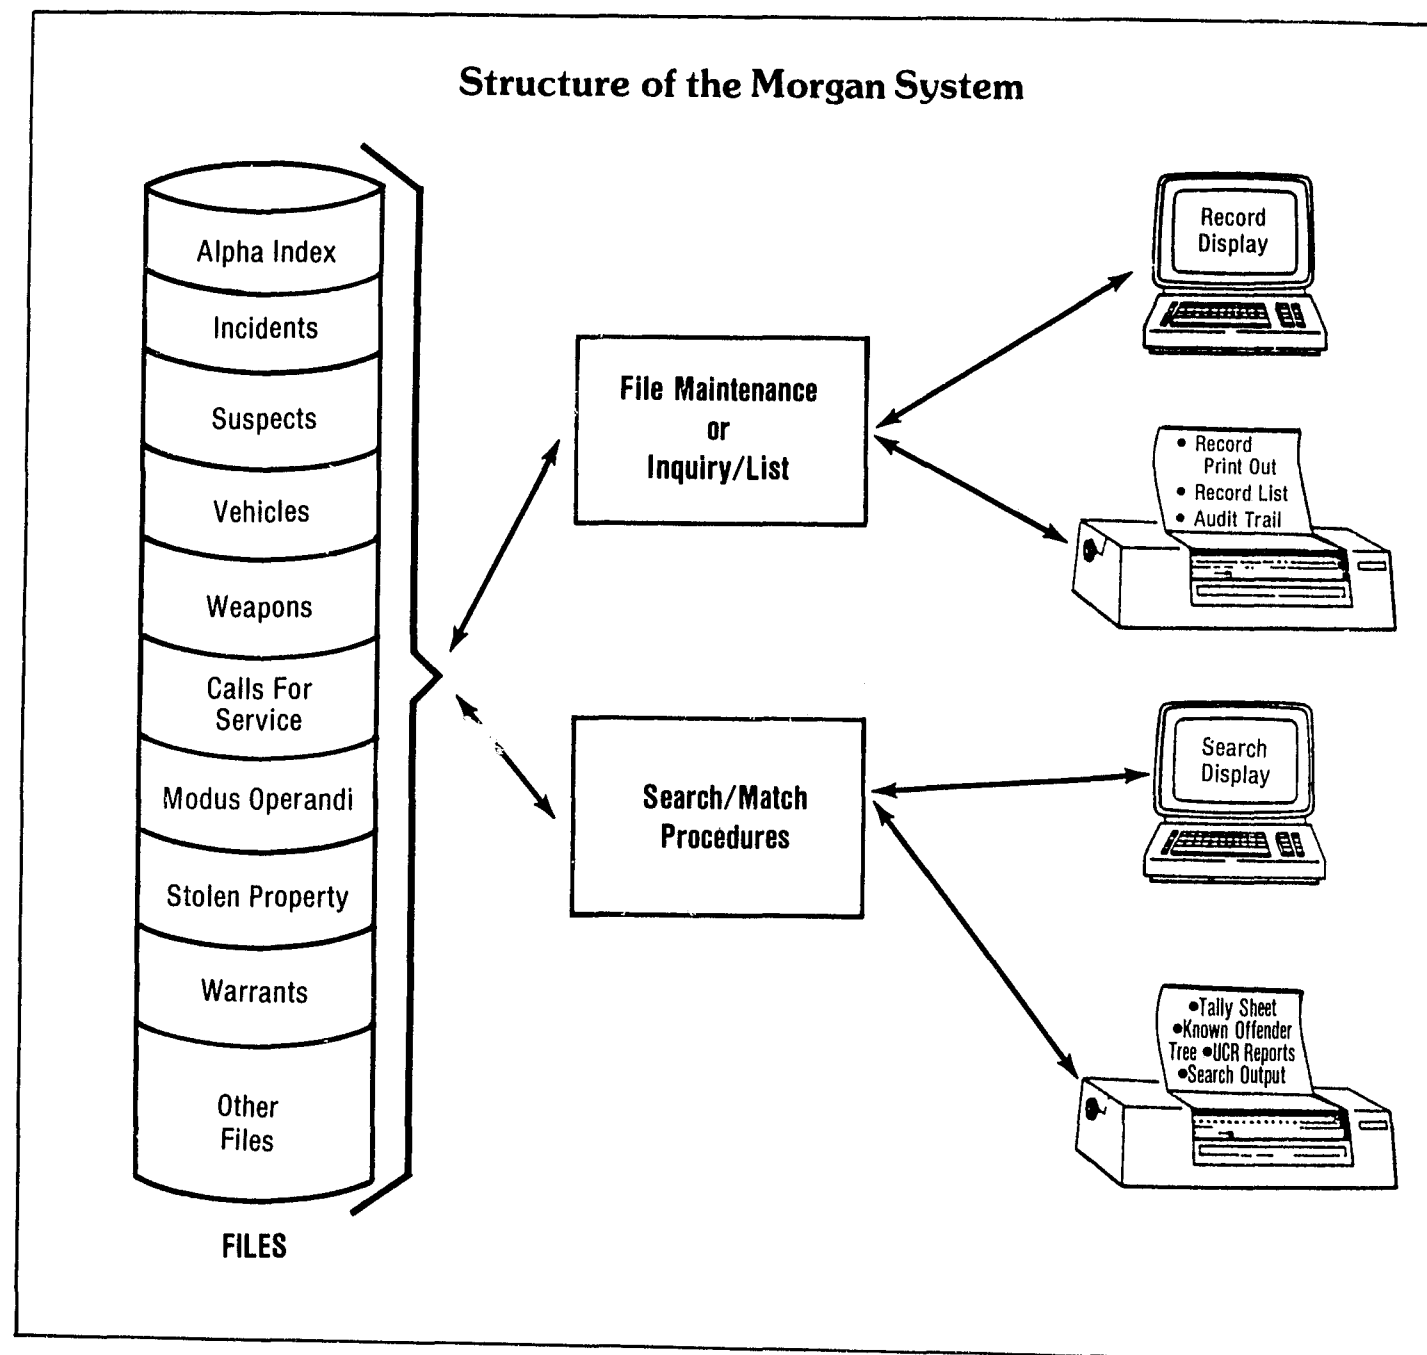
Structure of the Morgan System

Alpha Index

Incidents

Suspects

Vehicles

Weapons

Calls For Service

Modus Operandi

Stolen Property

Warrants

Other Files

FILES

File Maintenance or Inquiry/List

Search/Match Procedures

Record Display

• Record Print Out
• Record List
• Audit Trail

Search Display

•Tally Sheet
•Known Offender Tree •UCR Reports
•Search Output